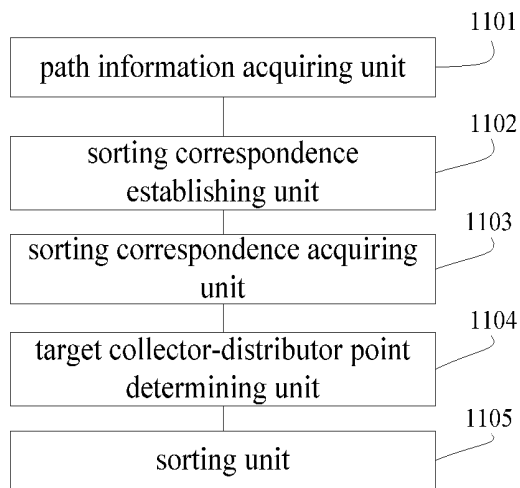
1101
path information acquiring unit

1102
sorting correspondence establishing unit

1103
sorting correspondence acquiring unit

1104
target collector-distributor point determining unit

1105
sorting unit